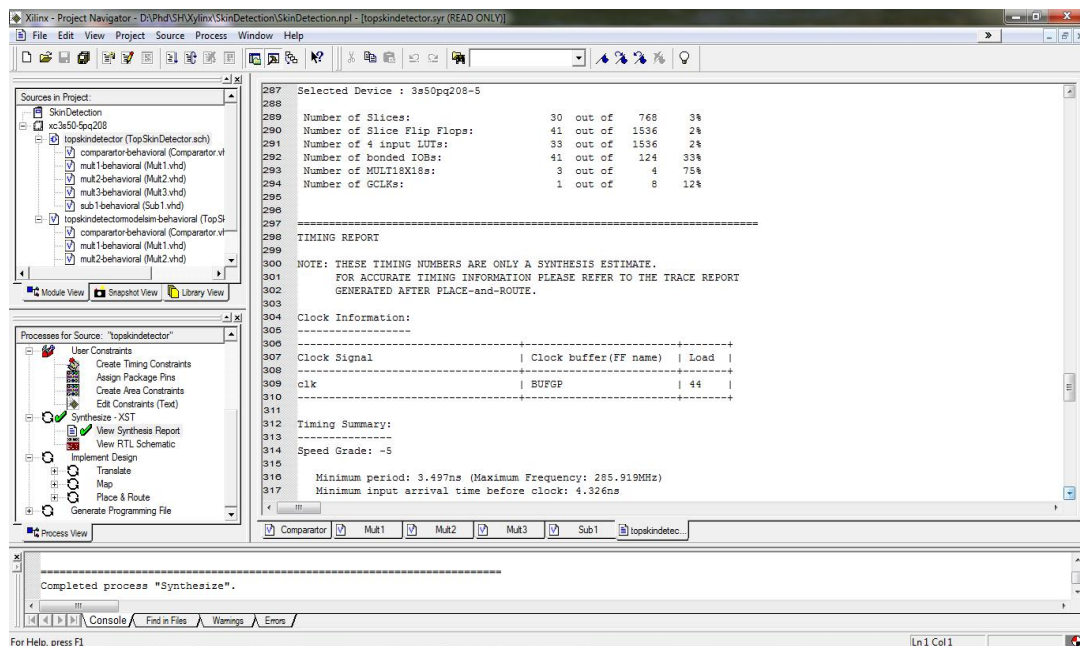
Xilinx - Project Navigator - D:\Phd\SH\Xilinx\SkinDetection\SkinDetection.npl - [topskindetector.syr (READ ONLY)]

File Edit View Project Source Process Window Help

Sources in Project:
SkinDetection
xc3s50-5pq208
topskindetector (TopSkinDetector.sch)
comparartor-behavioral (Comparartor.vh
mult1-behavioral (Mult1.vhd)
mult2-behavioral (Mult2.vhd)
mult3-behavioral (Mult3.vhd)
sub1-behavioral (Sub1.vhd)
topskindetectormodelsim-behavioral (TopSk
comparartor-behavioral (Comparartor.vh
mult1-behavioral (Mult1.vhd)
mult2-behavioral (Mult2.vhd)

Module View | Snapshot View | Library View

Processes for Source: "topskindetector"
User Constraints
Create Timing Constraints
Assign Package Pins
Create Area Constraints
Edit Constraints (Text)
Synthesize - XST
View Synthesis Report
View RTL Schematic
Implement Design
Translate
Map
Place & Route
Generate Programming File

Process View

287 Selected Device : 3s50pq208-5
288
289 Number of Slices: 30 out of 768 3%
290 Number of Slice Flip Flops: 41 out of 1536 2%
291 Number of 4 input LUTs: 33 out of 1536 2%
292 Number of bonded IOBs: 41 out of 124 33%
293 Number of MULT18X18s: 3 out of 4 75%
294 Number of GCLKs: 1 out of 8 12%
295
296
297 =========================================================================
298 TIMING REPORT
299
300 NOTE: THESE TIMING NUMBERS ARE ONLY A SYNTHESIS ESTIMATE.
301 FOR ACCURATE TIMING INFORMATION PLEASE REFER TO THE TRACE REPORT
302 GENERATED AFTER PLACE-and-ROUTE.
303
304 Clock Information:
305 ------------------
306 -----------------------------------+------------------------+-------+
307 Clock Signal | Clock buffer(FF name) | Load |
308 -----------------------------------+------------------------+-------+
309 clk | BUFGP | 44 |
310 -----------------------------------+------------------------+-------+
311
312 Timing Summary:
313 ---------------
314 Speed Grade: -5
315
316 Minimum period: 3.497ns (Maximum Frequency: 285.919MHz)
317 Minimum input arrival time before clock: 4.326ns

Comparartor | Mult1 | Mult2 | Mult3 | Sub1 | topskindetec...

=========================================================================
Completed process "Synthesize".

Console | Find in Files | Warnings | Errors

For Help, press F1
Ln 1 Col 1